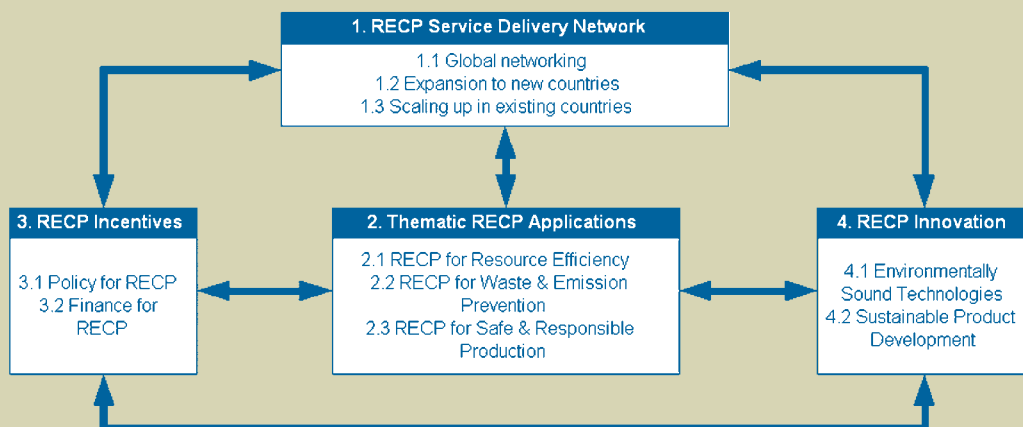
1. RECP Service Delivery Network

1.1 Global networking
1.2 Expansion to new countries
1.3 Scaling up in existing countries

3. RECP Incentives

3.1 Policy for RECP
3.2 Finance for RECP

2. Thematic RECP Applications

2.1 RECP for Resource Efficiency
2.2 RECP for Waste & Emission Prevention
2.3 RECP for Safe & Responsible Production

4. RECP Innovation

4.1 Environmentally Sound Technologies
4.2 Sustainable Product Development